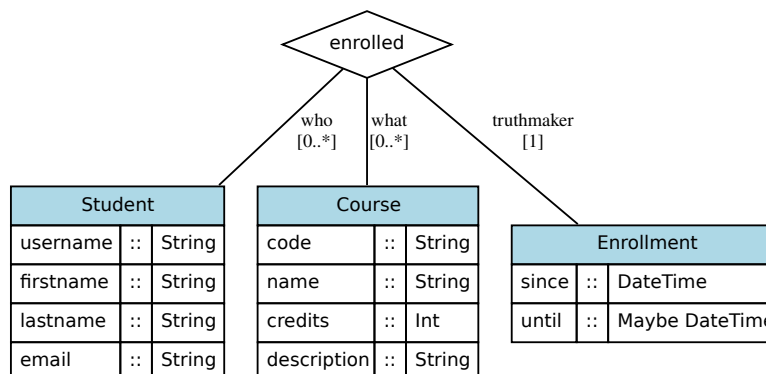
enrolled

who
[0..*]

what
[0..*]

truthmaker
[1]

| Student | | |
|---|---|---|
| username | :: | String |
| firstname | :: | String |
| lastname | :: | String |
| email | :: | String |

| Course | | |
|---|---|---|
| code | :: | String |
| name | :: | String |
| credits | :: | Int |
| description | :: | String |

| Enrollment | | |
|---|---|---|
| since | :: | DateTime |
| until | :: | Maybe DateTim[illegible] |